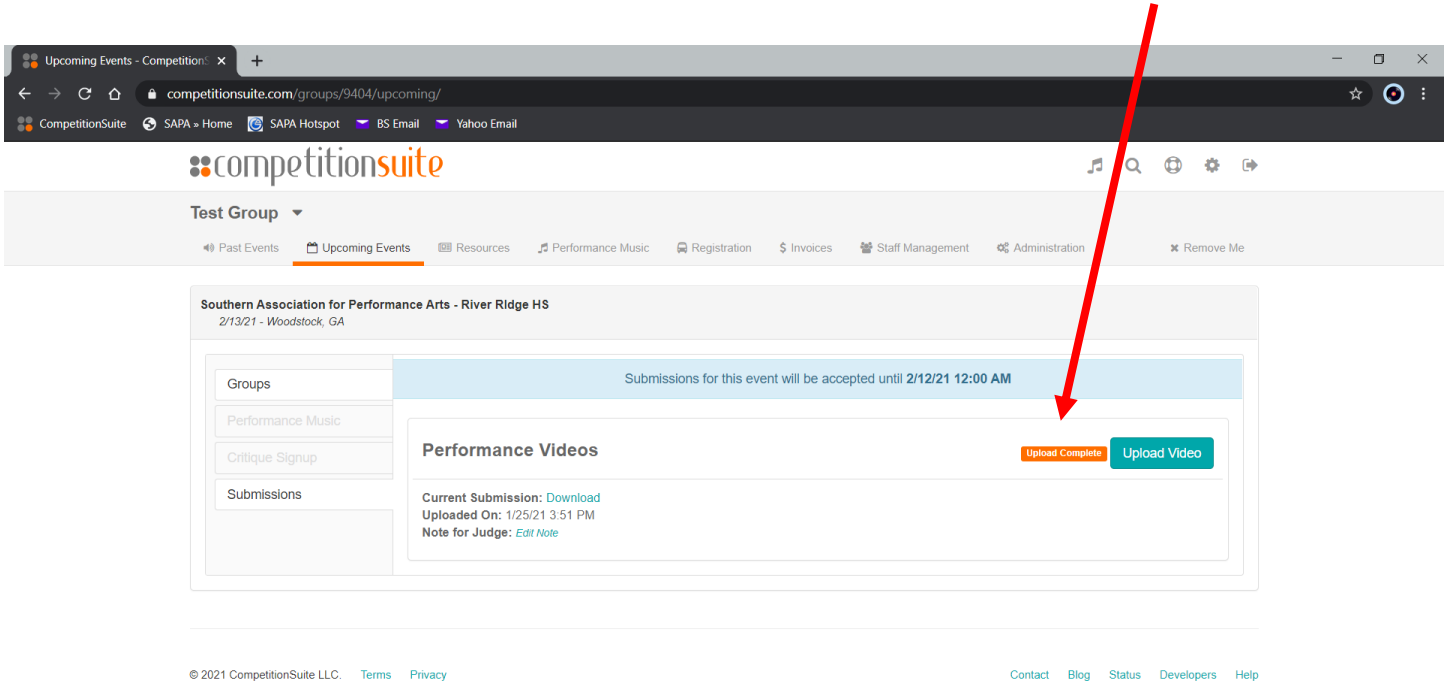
Upcoming Events - CompetitionS ×
+
competitionsuite.com/groups/9404/upcoming/
CompetitionSuite  SAPA » Home  SAPA Hotspot  BS Email  Yahoo Email

competitionsuite

Test Group

Past Events  Upcoming Events  Resources  Performance Music  Registration  $ Invoices  Staff Management  Administration  Remove Me

Southern Association for Performance Arts - River RIdge HS
2/13/21 - Woodstock, GA

Groups
Performance Music
Critique Signup
Submissions

Submissions for this event will be accepted until 2/12/21 12:00 AM

Performance Videos
Upload Complete
Upload Video

Current Submission: Download
Uploaded On: 1/25/21 3:51 PM
Note for Judge: Edit Note

© 2021 CompetitionSuite LLC. Terms Privacy

Contact Blog Status Developers Help